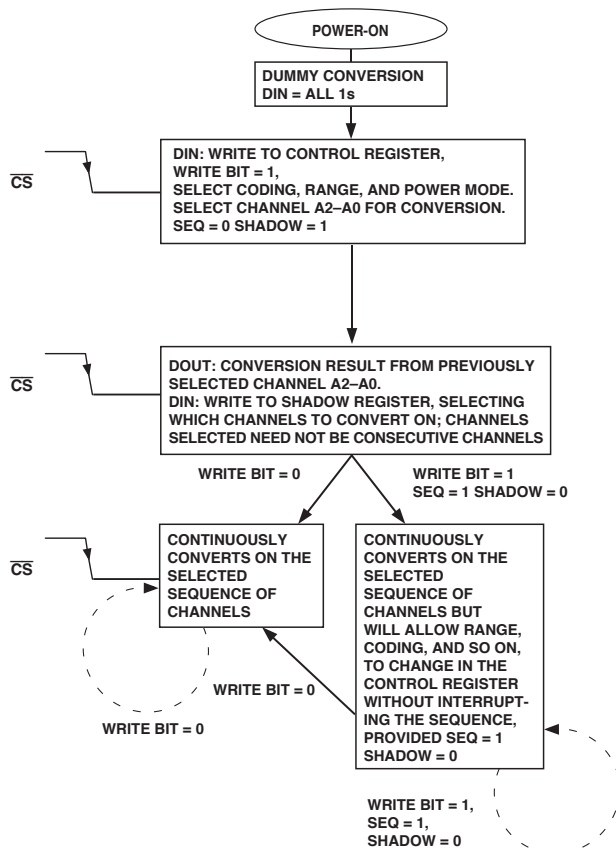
POWER-ON

DUMMY CONVERSION
DIN = ALL 1s

$\overline{CS}$

DIN: WRITE TO CONTROL REGISTER, WRITE BIT = 1, SELECT CODING, RANGE, AND POWER MODE. SELECT CHANNEL A2–A0 FOR CONVERSION. SEQ = 0 SHADOW = 1

$\overline{CS}$

DOUT: CONVERSION RESULT FROM PREVIOUSLY SELECTED CHANNEL A2–A0. DIN: WRITE TO SHADOW REGISTER, SELECTING WHICH CHANNELS TO CONVERT ON; CHANNELS SELECTED NEED NOT BE CONSECUTIVE CHANNELS

WRITE BIT = 0

WRITE BIT = 1
SEQ = 1 SHADOW = 0

$\overline{CS}$

CONTINUOUSLY CONVERTS ON THE SELECTED SEQUENCE OF CHANNELS

CONTINUOUSLY CONVERTS ON THE SELECTED SEQUENCE OF CHANNELS BUT WILL ALLOW RANGE, CODING, AND SO ON, TO CHANGE IN THE CONTROL REGISTER WITHOUT INTERRUPTING THE SEQUENCE, PROVIDED SEQ = 1 SHADOW = 0

WRITE BIT = 0

WRITE BIT = 0

WRITE BIT = 1,
SEQ = 1,
SHADOW = 0